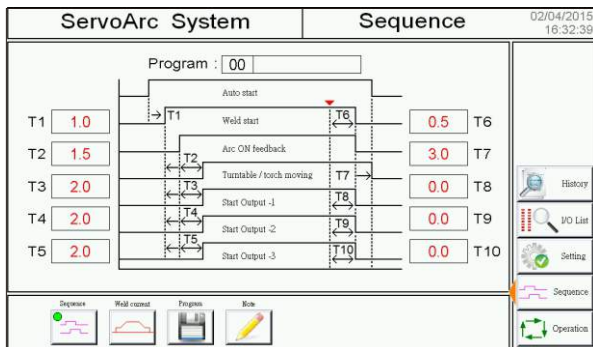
ServoArc System

Sequence

02/04/2015
16:32:39

Program : 00

Auto start

T1

Weld start

T6

Arc ON feedback

T2

Turntable / torch moving

T7

T3

T8

Start Output -1

T4

T9

Start Output -2

T5

T10

Start Output -3

| | | | |
|---|---|---|---|
| T1 | 1.0 | 0.5 | T6 |
| T2 | 1.5 | 3.0 | T7 |
| T3 | 2.0 | 0.0 | T8 |
| T4 | 2.0 | 0.0 | T9 |
| T5 | 2.0 | 0.0 | T10 |

History

I/O List

Setting

Sequence

Operation

Sequence

Weld current

Program

Note